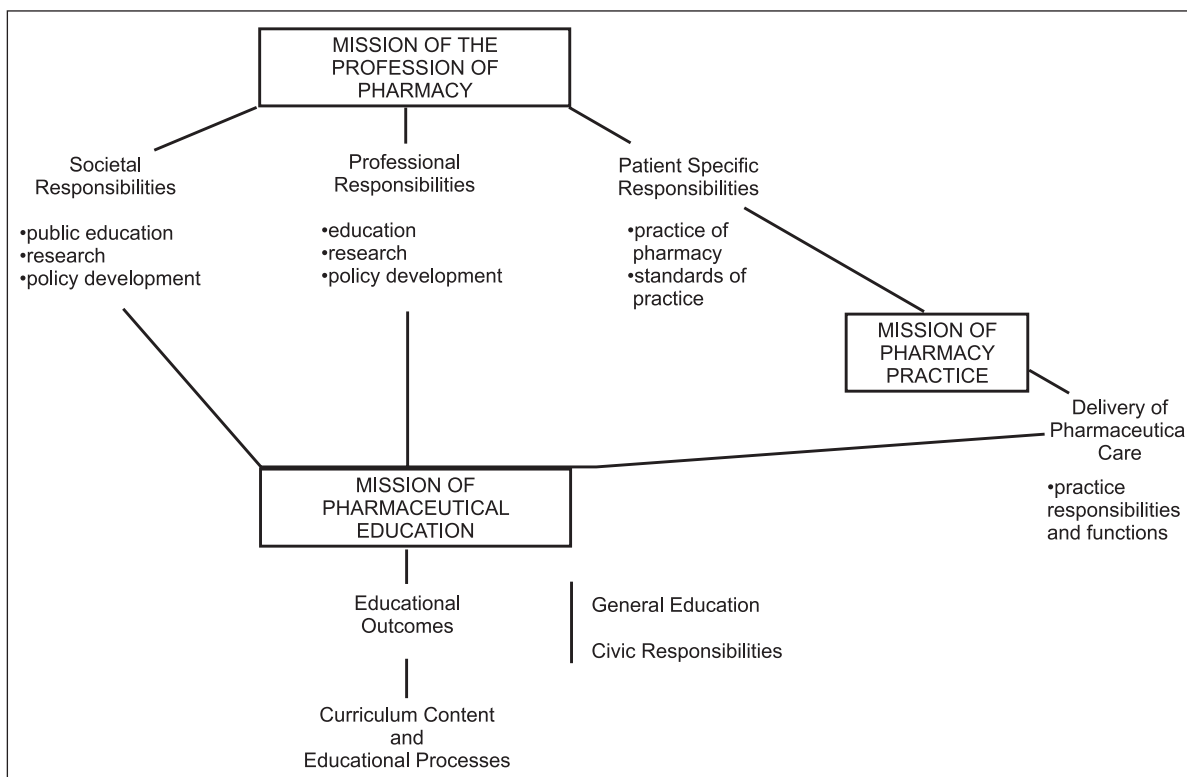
MISSION OF THE PROFESSION OF PHARMACY

Societal Responsibilities

•public education
•research
•policy development

Professional Responsibilities

•education
•research
•policy development

Patient Specific Responsibilities

•practice of pharmacy
•standards of practice

MISSION OF PHARMACY PRACTICE

Delivery of Pharmaceutica Care

•practice responsibilities and functions

MISSION OF PHARMACEUTICAL EDUCATION

Educational Outcomes

General Education

Civic Responsibilities

Curriculum Content and Educational Processes